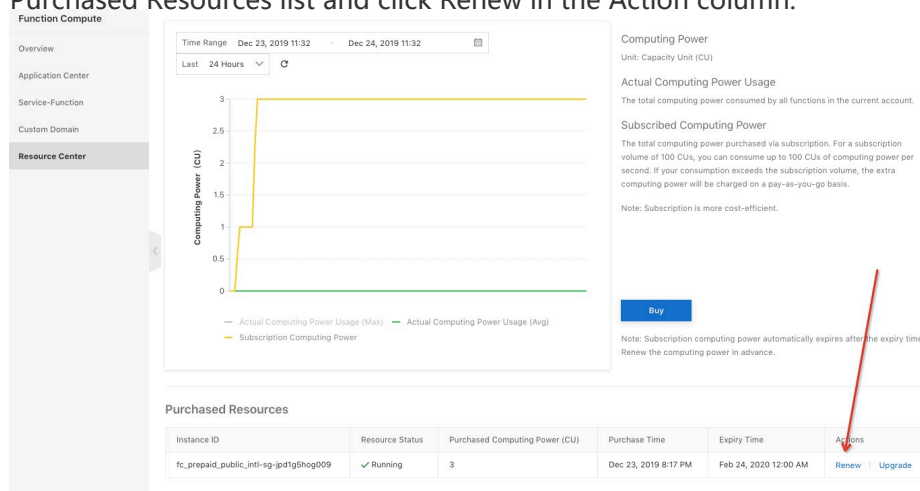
Purchased Resources list and click Renew in the Action column.

Function Compute

Overview

Application Center

Service-Function

Custom Domain

Resource Center

Time Range Dec 23, 2019 11:32 ~ Dec 24, 2019 11:32

Last 24 Hours

3

2.5

2

1.5

1

0.5

0

Computing Power (CU)

— Actual Computing Power Usage (Max) — Actual Computing Power Usage (Avg)

— Subscription Computing Power

Computing Power

Unit: Capacity Unit (CU)

Actual Computing Power Usage

The total computing power consumed by all functions in the current account.

Subscribed Computing Power

The total computing power purchased via subscription. For a subscription volume of 100 CUs, you can consume up to 100 CUs of computing power per second. If your consumption exceeds the subscription volume, the extra computing power will be charged on a pay-as-you-go basis.

Note: Subscription is more cost-efficient.

Buy

Note: Subscription computing power automatically expires after the expiry time. Renew the computing power in advance.

Purchased Resources

| Instance ID | Resource Status | Purchased Computing Power (CU) | Purchase Time | Expiry Time | Actions |
|---|---|---|---|---|---|
| fc_prepaid_public_intl-sg-jpd1g5hog009 | ✓ Running | 3 | Dec 23, 2019 8:17 PM | Feb 24, 2020 12:00 AM | Renew \| Upgrade |